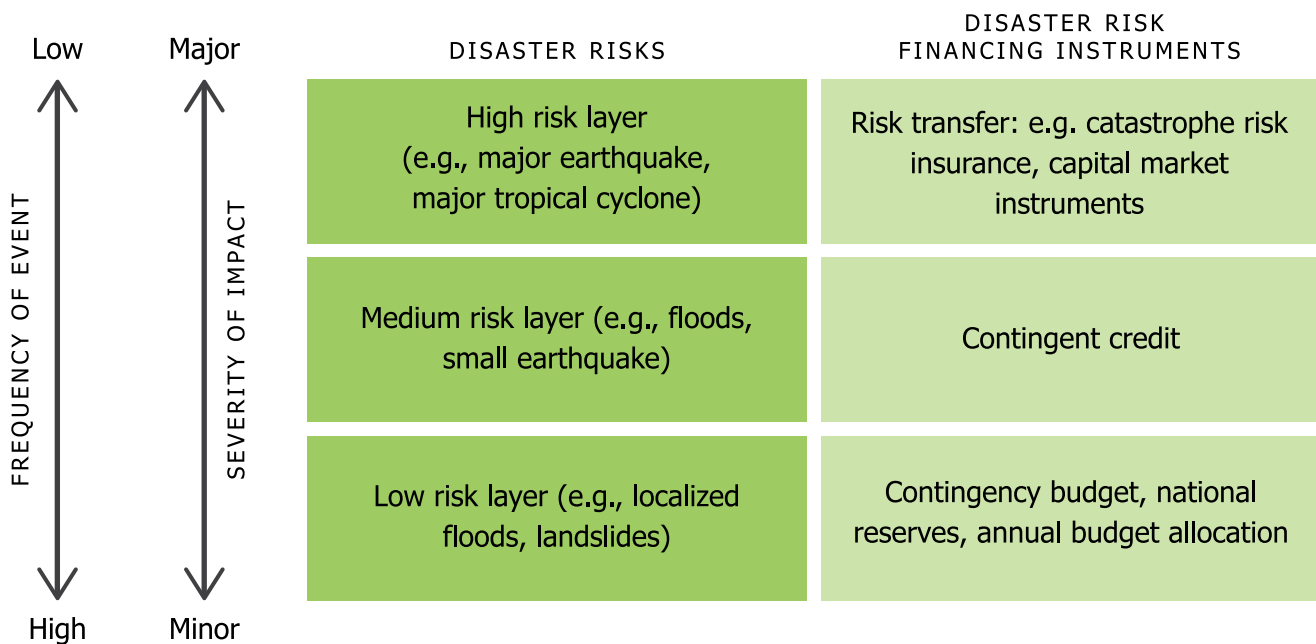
Low
Major

FREQUENCY OF EVENT
SEVERITY OF IMPACT

High
Minor

| DISASTER RISKS | DISASTER RISK FINANCING INSTRUMENTS |
|---|---|
| High risk layer (e.g., major earthquake, major tropical cyclone) | Risk transfer: e.g. catastrophe risk insurance, capital market instruments |
| Medium risk layer (e.g., floods, small earthquake) | Contingent credit |
| Low risk layer (e.g., localized floods, landslides) | Contingency budget, national reserves, annual budget allocation |